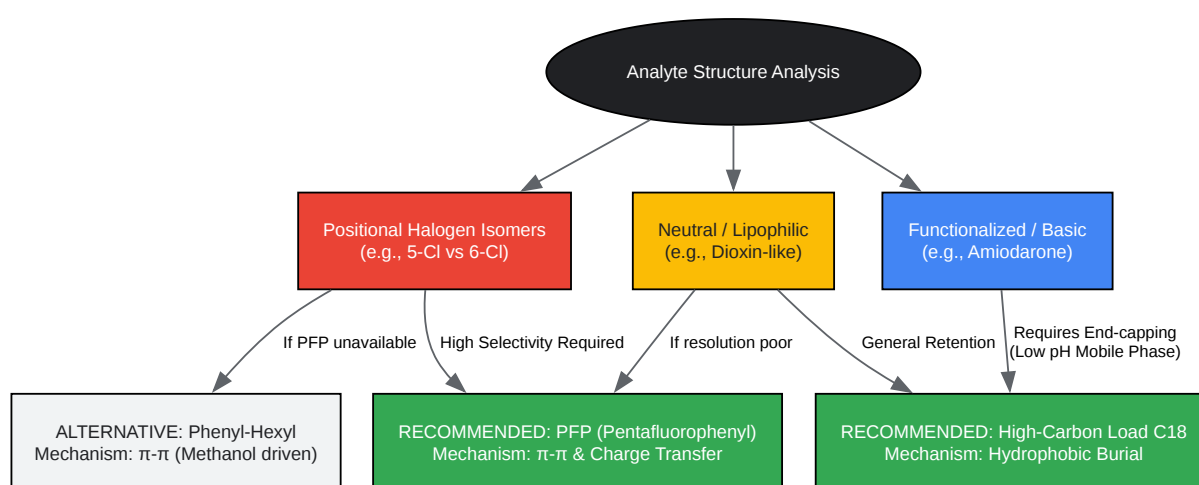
Analyte Structure Analysis

Positional Halogen Isomers
(e.g., 5-Cl vs 6-Cl)

Neutral / Lipophilic
(e.g., Dioxin-like)

Functionalized / Basic
(e.g., Amiodarone)

If PFP unavailable

High Selectivity Required

If resolution poor

General Retention

Requires End-capping
(Low pH Mobile Phase)

ALTERNATIVE: Phenyl-Hexyl
Mechanism: π-π (Methanol driven)

RECOMMENDED: PFP (Pentafluorophenyl)
Mechanism: π-π & Charge Transfer

RECOMMENDED: High-Carbon Load C18
Mechanism: Hydrophobic Burial